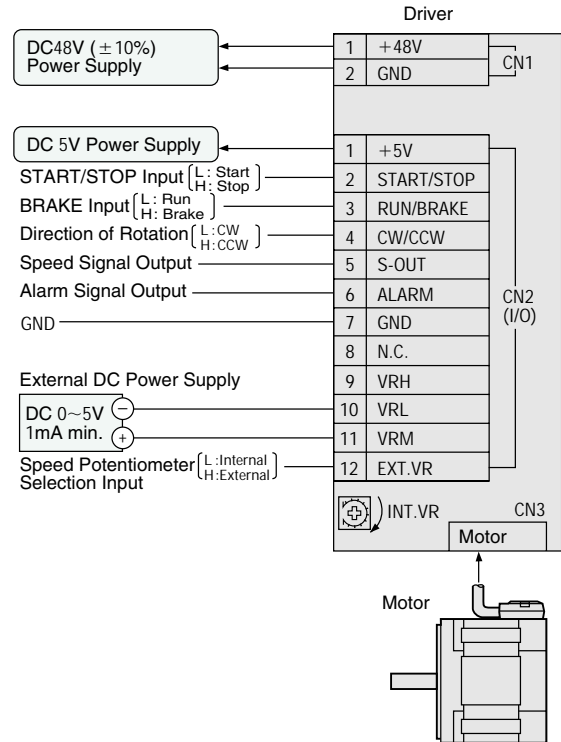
Driver

DC48V ($\pm$10%) Power Supply

| 1 | +48V |
|---|---|
| 2 | GND |

CN1

DC 5V Power Supply

START/STOP Input (L: Start, H: Stop)

BRAKE Input (L: Run, H: Brake)

Direction of Rotation (L: CW, H: CCW)

Speed Signal Output

Alarm Signal Output

GND

External DC Power Supply

DC 0~5V 1mA min.

−

+

Speed Potentiometer Selection Input (L: Internal, H: External)

| 1 | +5V |
|---|---|
| 2 | START/STOP |
| 3 | RUN/BRAKE |
| 4 | CW/CCW |
| 5 | S-OUT |
| 6 | ALARM |
| 7 | GND |
| 8 | N.C. |
| 9 | VRH |
| 10 | VRL |
| 11 | VRM |
| 12 | EXT.VR |

CN2 (I/O)

INT.VR

CN3

Motor

Motor